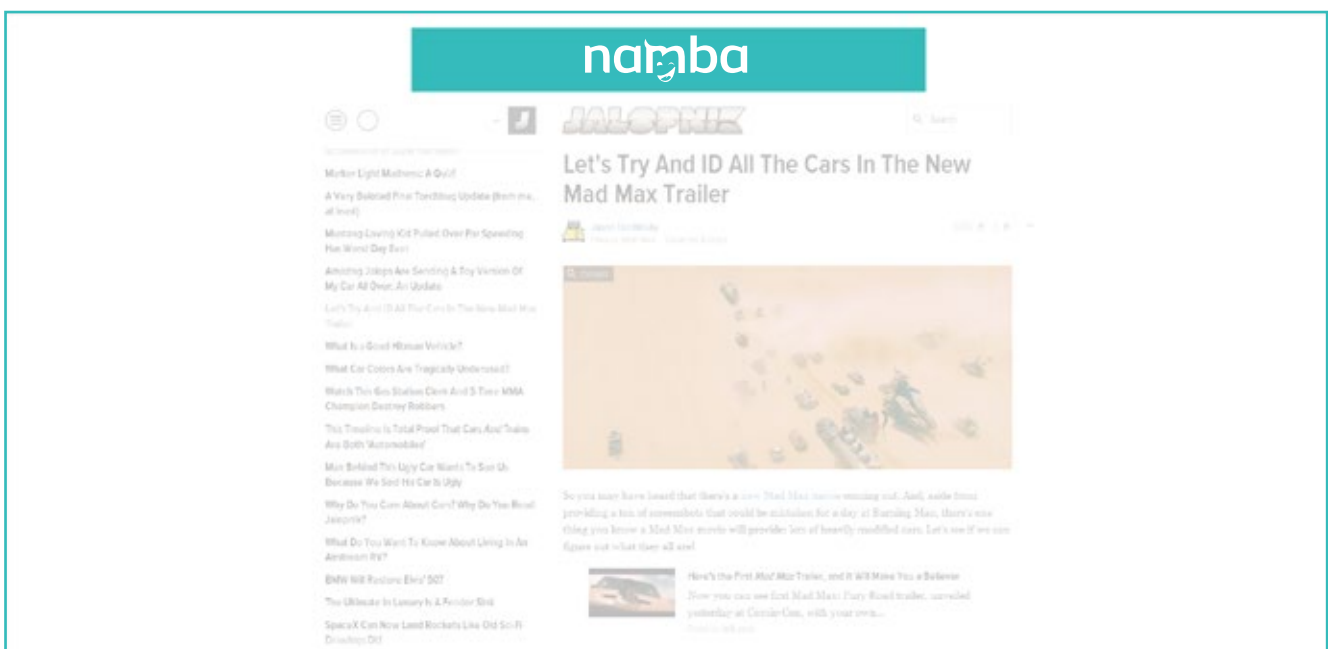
namba

J

JALOPNIK

Search

Marker Light Madness: A Quiz!

A Very Belated Final Torchbug Update (from me, at least)

Mustang-Loving Kid Pulled Over For Speeding Has Worst Day Ever

Amazing Jalops Are Sending A Toy Version Of My Car All Over: An Update

Let's Try And ID All The Cars In The New Mad Max Trailer

What Is a Good Hitman Vehicle?

What Car Colors Are Tragically Underused?

Watch This Gas Station Clerk And 5-Time MMA Champion Destroy Robbers

This Timeline Is Total Proof That Cars And Trains Are Both 'Automobiles'

Man Behind This Ugly Car Wants To Sue Us Because We Said His Car Is Ugly

Why Do You Care About Cars? Why Do You Read Jalopnik?

What Do You Want To Know About Living In An Airstream RV?

BMW Will Restore Elvis' 507

The Ultimate In Luxury Is A Fender Skirt

SpaceX Can Now Land Rockets Like Old Sci-Fi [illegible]

Let's Try And ID All The Cars In The New Mad Max Trailer

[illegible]

So you may have heard that there's a new Mad Max movie coming out. And, aside from providing a ton of screenshots that could be mistaken for a day at Burning Man, there's one thing you know a Mad Max movie will provide: lots of heavily modified cars. Let's see if we can figure out what they all are!

Here's the First Mad Max Trailer, and It Will Make You a Believer

Now you can see first Mad Max: Fury Road trailer, unveiled yesterday at Comic-Con, with your own...

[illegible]